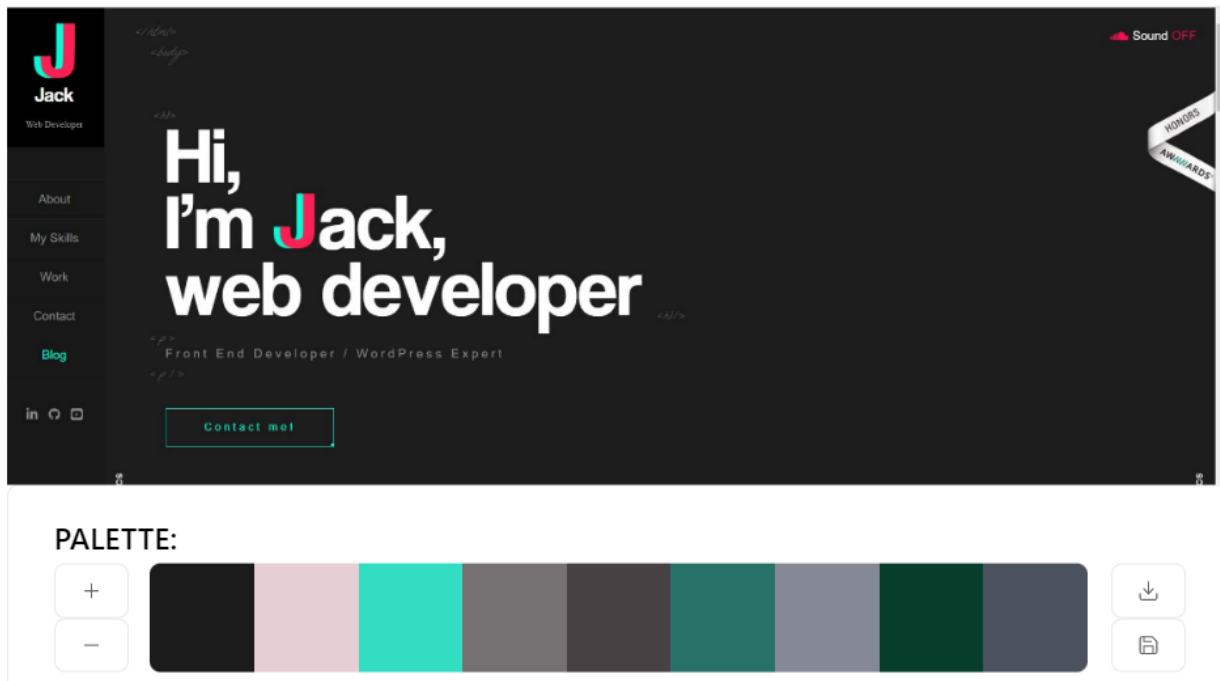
J
Jack
Web Developer

About
My Skills
Work
Contact
Blog

</html>
<body>

Sound OFF

HONORS
AWWARDS

<h1>
Hi,
I'm Jack,
web developer
</h1>

<p>
Front End Developer / WordPress Expert
</p>

Contact me!

PALETTE:
+
−